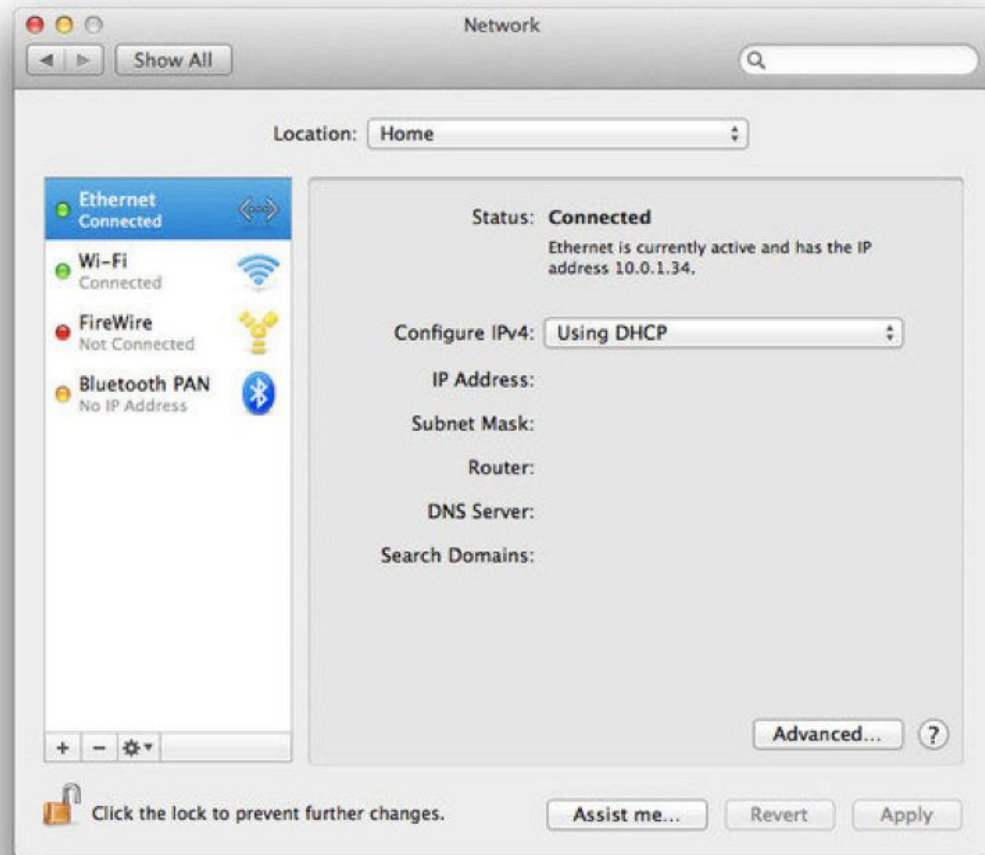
Network

Show All

Location: Home

Ethernet
Connected

Wi-Fi
Connected

FireWire
Not Connected

Bluetooth PAN
No IP Address

Status: Connected
Ethernet is currently active and has the IP address 10.0.1.34.

Configure IPv4: Using DHCP

IP Address:

Subnet Mask:

Router:

DNS Server:

Search Domains:

+ −

Advanced...

?

Click the lock to prevent further changes.

Assist me...

Revert

Apply